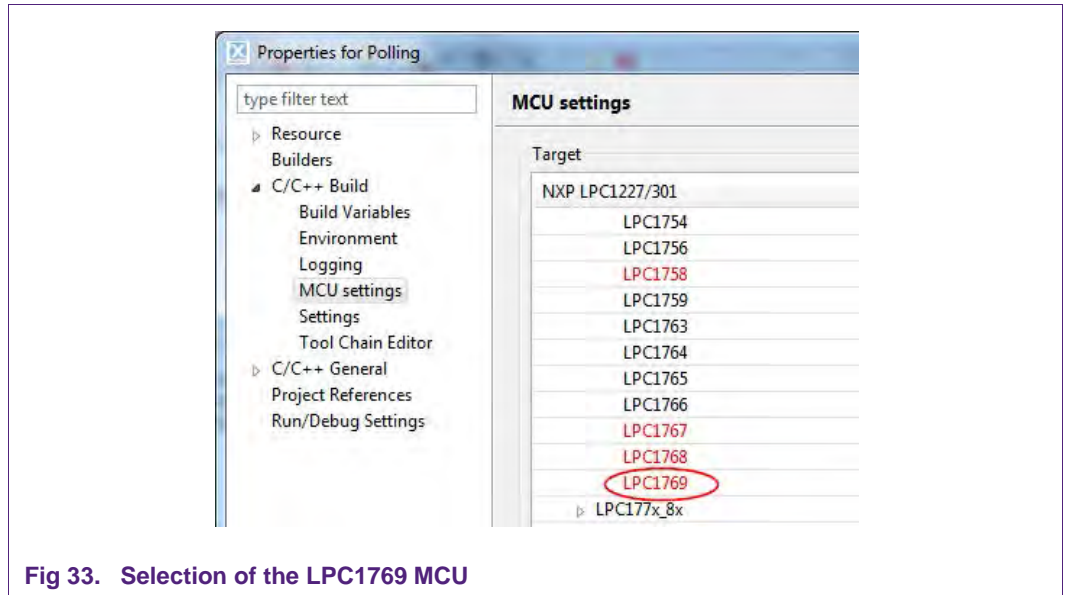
Properties for Polling

type filter text

Resource
Builders
C/C++ Build
Build Variables
Environment
Logging
MCU settings
Settings
Tool Chain Editor
C/C++ General
Project References
Run/Debug Settings

MCU settings

Target

NXP LPC1227/301
LPC1754
LPC1756
LPC1758
LPC1759
LPC1763
LPC1764
LPC1765
LPC1766
LPC1767
LPC1768
LPC1769
LPC177x_8x

Fig 33. Selection of the LPC1769 MCU